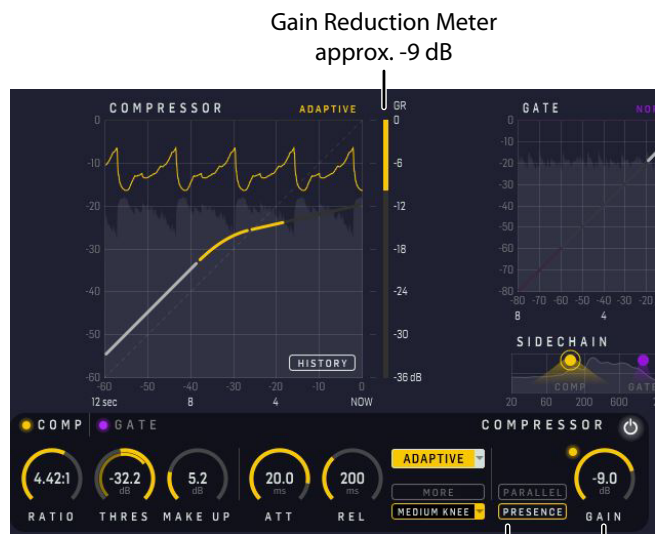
Gain Reduction Meter
approx. -9 dB

COMPRESSOR ADAPTIVE

0
-10
-20
-30
-40
-50
-60

GR
0
-6
-12
-18
-24
-30
-36 dB

HISTORY

-60 -50 -40 -30 -20 -10 0
12 sec 8 4 NOW

GATE NO

0
-10
-20
-30
-40
-50
-60
-70
-80

-80 -70 -60 -50 -40 -30 -20
8 4

SIDECHAIN

COMP GATE

20 60 200 600

COMP GATE

COMPRESSOR

4.42:1
RATIO

-32.2
dB
THRES

5.2
dB
MAKE UP

20.0
ms
ATT

200
ms
REL

ADAPTIVE

MORE

MEDIUM KNEE

PARALLEL

PRESENCE

-9.0
dB
GAIN